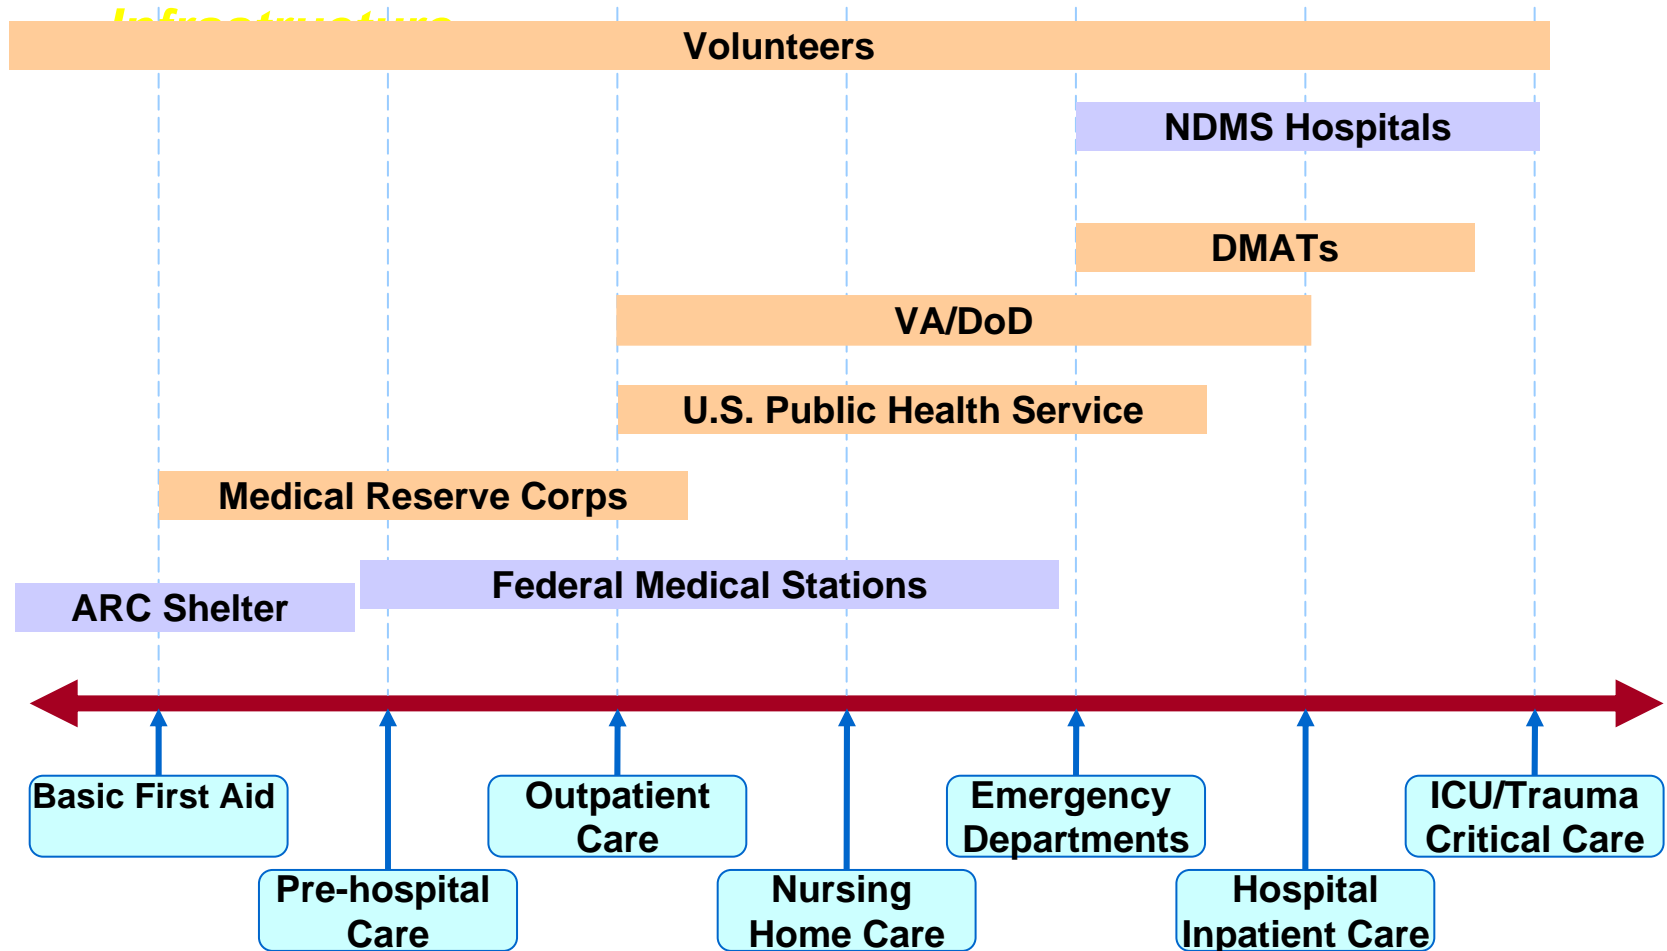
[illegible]

Volunteers

NDMS Hospitals

DMATs

VA/DoD

U.S. Public Health Service

Medical Reserve Corps

ARC Shelter

Federal Medical Stations

Basic First Aid

Pre-hospital Care

Outpatient Care

Nursing Home Care

Emergency Departments

Hospital Inpatient Care

ICU/Trauma Critical Care